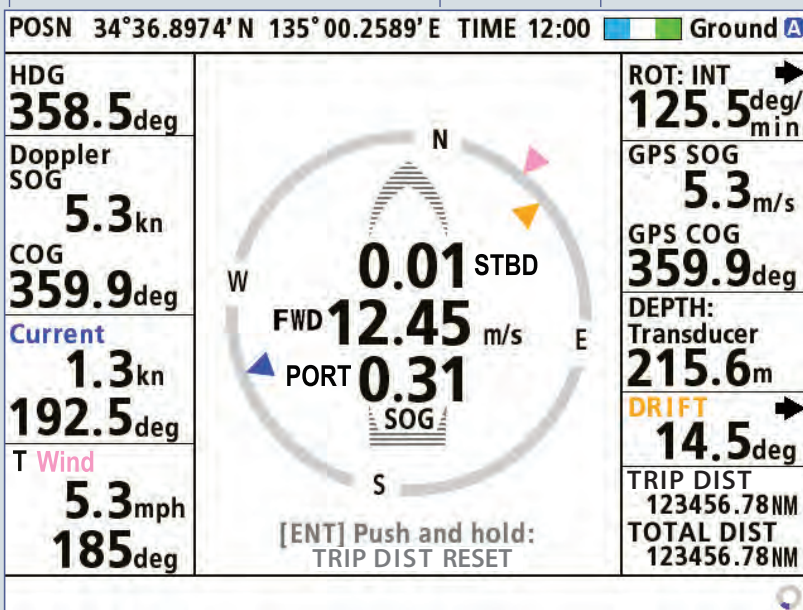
POSN 34°36.8974' N 135° 00.2589' E TIME 12:00 Ground A

HDG
358.5deg

Doppler SOG
5.3kn

COG
359.9deg

Current
1.3kn
192.5deg

T Wind
5.3mph
185deg

N
W
E
S

0.01 STBD
FWD 12.45 m/s
PORT 0.31
SOG

[ENT] Push and hold:
TRIP DIST RESET

ROT: INT
125.5deg/min

GPS SOG
5.3m/s

GPS COG
359.9deg

DEPTH:
Transducer
215.6m

DRIFT
14.5deg

TRIP DIST
123456.78NM
TOTAL DIST
123456.78NM